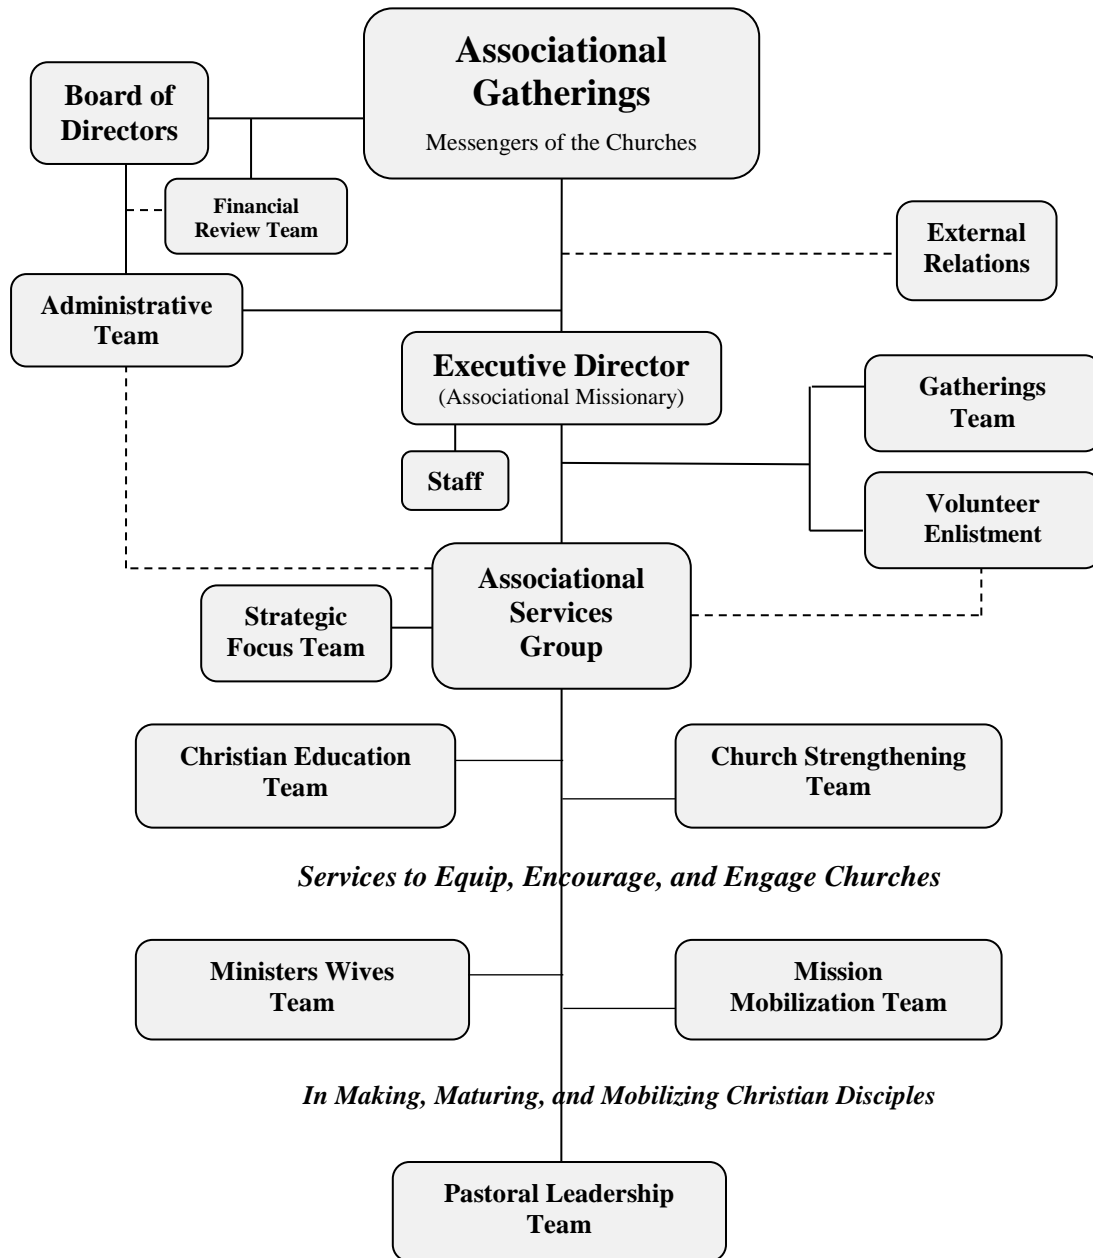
Board of Directors

Associational Gatherings

Messengers of the Churches

Financial Review Team

External Relations

Administrative Team

Executive Director
(Associational Missionary)

Gatherings Team

Staff

Volunteer Enlistment

Strategic Focus Team

Associational Services Group

Christian Education Team

Church Strengthening Team

*Services to Equip, Encourage, and Engage Churches*

Ministers Wives Team

Mission Mobilization Team

*In Making, Maturing, and Mobilizing Christian Disciples*

Pastoral Leadership Team